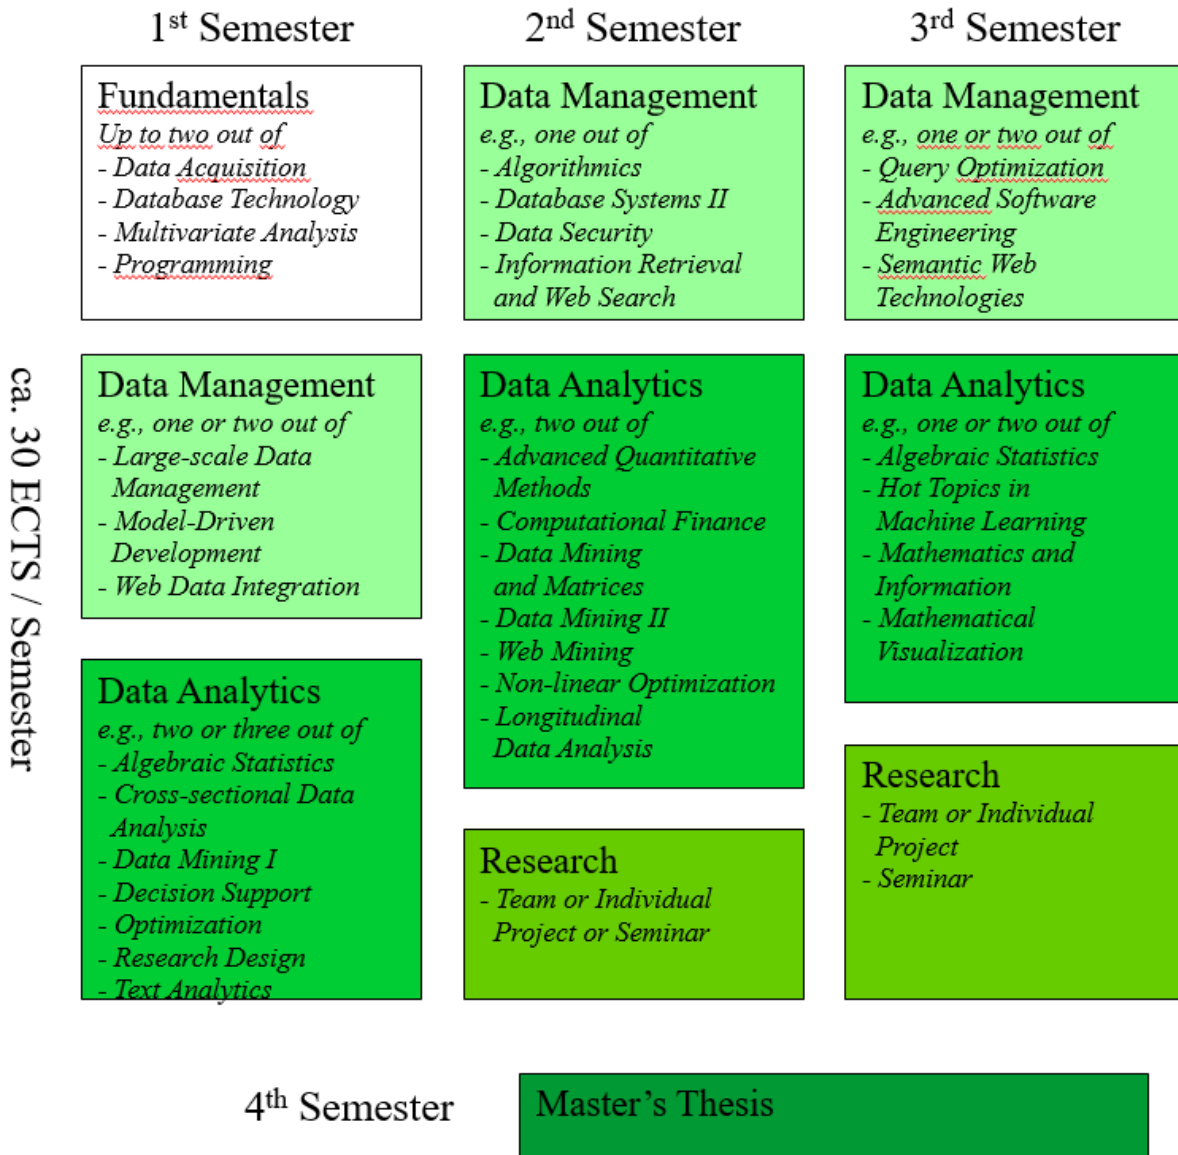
1$^{st}$ Semester

2$^{nd}$ Semester

3$^{rd}$ Semester

ca. 30 ECTS / Semester

Fundamentals
*Up to two out of*
- *Data Acquisition*
- *Database Technology*
- *Multivariate Analysis*
- *Programming*

Data Management
*e.g., one or two out of*
- *Large-scale Data Management*
- *Model-Driven Development*
- *Web Data Integration*

Data Analytics
*e.g., two or three out of*
- *Algebraic Statistics*
- *Cross-sectional Data Analysis*
- *Data Mining I*
- *Decision Support*
- *Optimization*
- *Research Design*
- *Text Analytics*

Data Management
*e.g., one out of*
- *Algorithmics*
- *Database Systems II*
- *Data Security*
- *Information Retrieval and Web Search*

Data Analytics
*e.g., two out of*
- *Advanced Quantitative Methods*
- *Computational Finance*
- *Data Mining and Matrices*
- *Data Mining II*
- *Web Mining*
- *Non-linear Optimization*
- *Longitudinal Data Analysis*

Research
- *Team or Individual Project or Seminar*

Data Management
*e.g., one or two out of*
- *Query Optimization*
- *Advanced Software Engineering*
- *Semantic Web Technologies*

Data Analytics
*e.g., one or two out of*
- *Algebraic Statistics*
- *Hot Topics in Machine Learning*
- *Mathematics and Information*
- *Mathematical Visualization*

Research
- *Team or Individual Project*
- *Seminar*

4$^{th}$ Semester

Master's Thesis